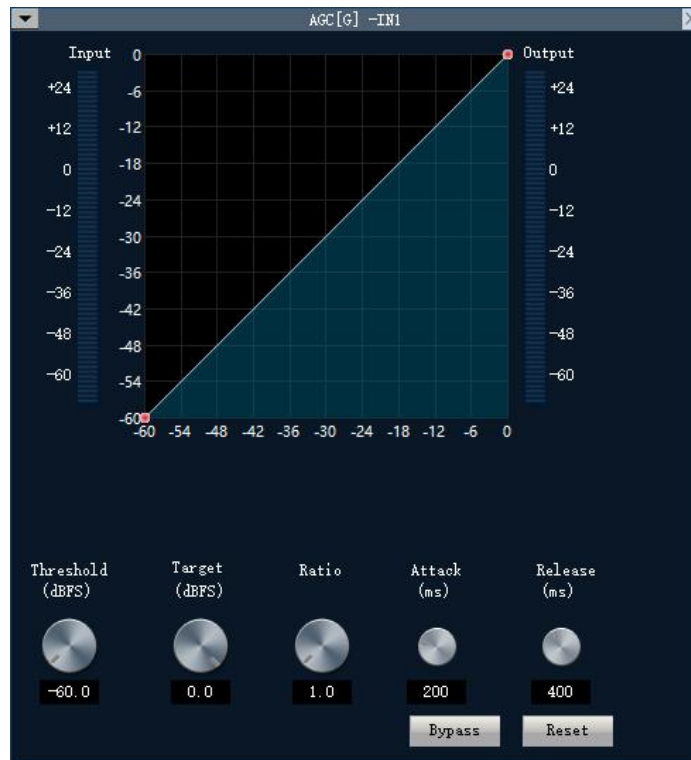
AGC[G] -IN1

Input
+24
+12
0
-12
-24
-36
-48
-60

0
-6
-12
-18
-24
-30
-36
-42
-48
-54
-60

-60 -54 -48 -42 -36 -30 -24 -18 -12 -6 0

Output
+24
+12
0
-12
-24
-36
-48
-60

Threshold (dBFS)
-60.0

Target (dBFS)
0.0

Ratio
1.0

Attack (ms)
200

Release (ms)
400

Bypass

Reset